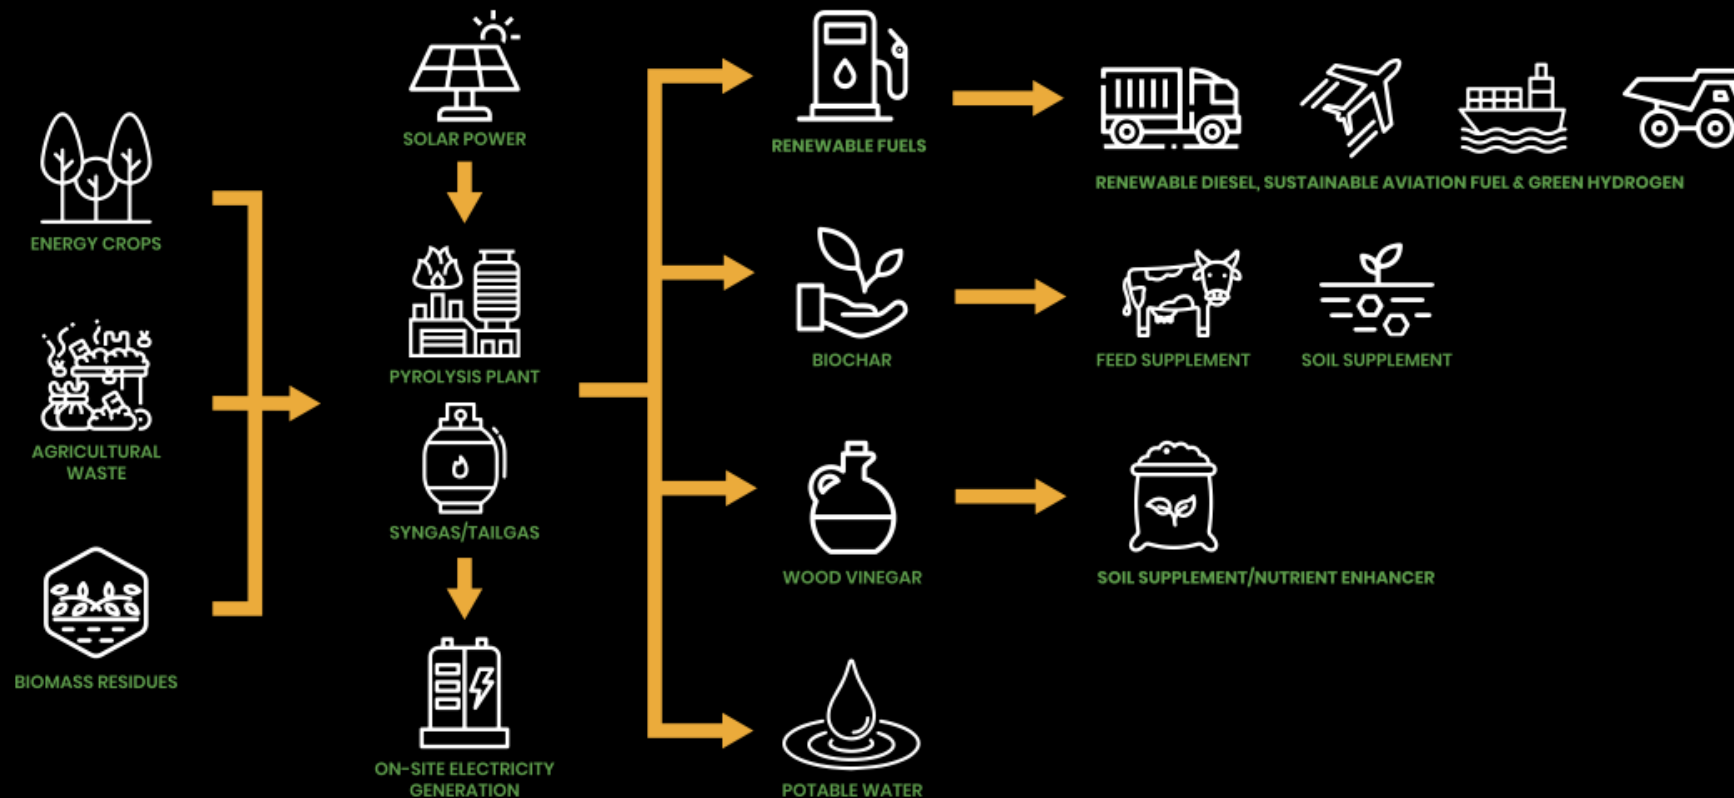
ENERGY CROPS

AGRICULTURAL WASTE

BIOMASS RESIDUES

SOLAR POWER

PYROLYSIS PLANT

SYNGAS/TAILGAS

ON-SITE ELECTRICITY GENERATION

RENEWABLE FUELS

RENEWABLE DIESEL, SUSTAINABLE AVIATION FUEL & GREEN HYDROGEN

BIOCHAR

FEED SUPPLEMENT

SOIL SUPPLEMENT

WOOD VINEGAR

SOIL SUPPLEMENT/NUTRIENT ENHANCER

POTABLE WATER